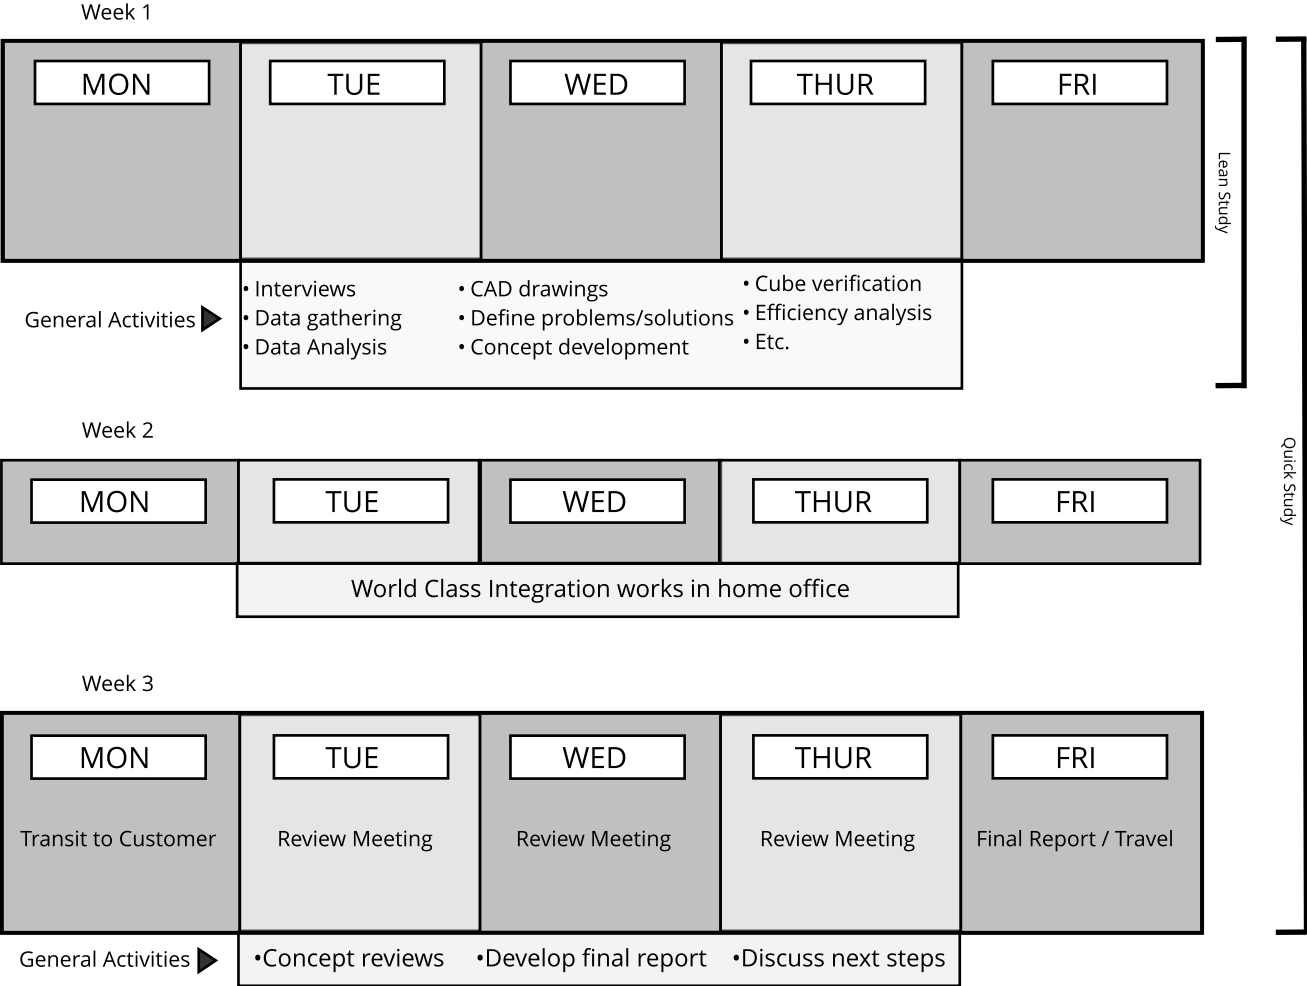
Week 1

MON

TUE

WED

THUR

FRI

Lean Study

General Activities

• Interviews
• Data gathering
• Data Analysis

• CAD drawings
• Define problems/solutions
• Concept development

• Cube verification
• Efficiency analysis
• Etc.

Week 2

MON

TUE

WED

THUR

FRI

Quick Study

World Class Integration works in home office

Week 3

MON

TUE

WED

THUR

FRI

Transit to Customer

Review Meeting

Review Meeting

Review Meeting

Final Report / Travel

General Activities

•Concept reviews •Develop final report •Discuss next steps